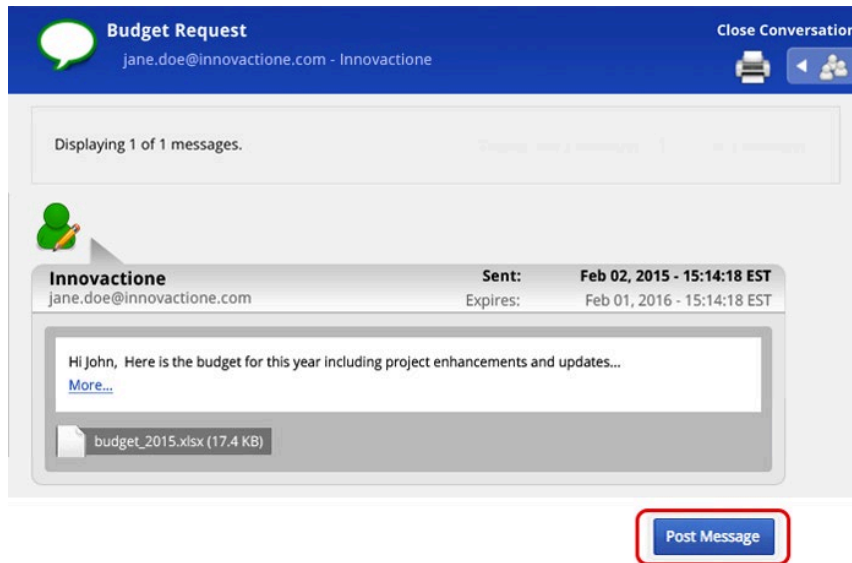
Budget Request
jane.doe@innovactione.com - Innovactione

Close Conversatio

Displaying 1 of 1 messages.

Innovactione
jane.doe@innovactione.com

Sent: Feb 02, 2015 - 15:14:18 EST
Expires: Feb 01, 2016 - 15:14:18 EST

Hi John, Here is the budget for this year including project enhancements and updates...
More...

budget_2015.xlsx (17.4 KB)

Post Message